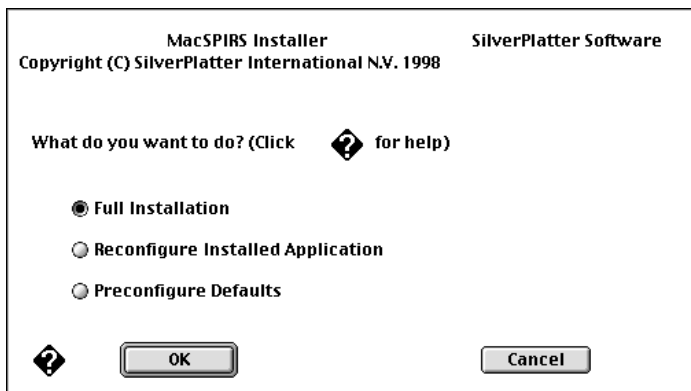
MacSPIRS Installer

SilverPlatter Software

Copyright (C) SilverPlatter International N.V. 1998

What do you want to do? (Click ? for help)

Full Installation

Reconfigure Installed Application

Preconfigure Defaults

?

OK

Cancel